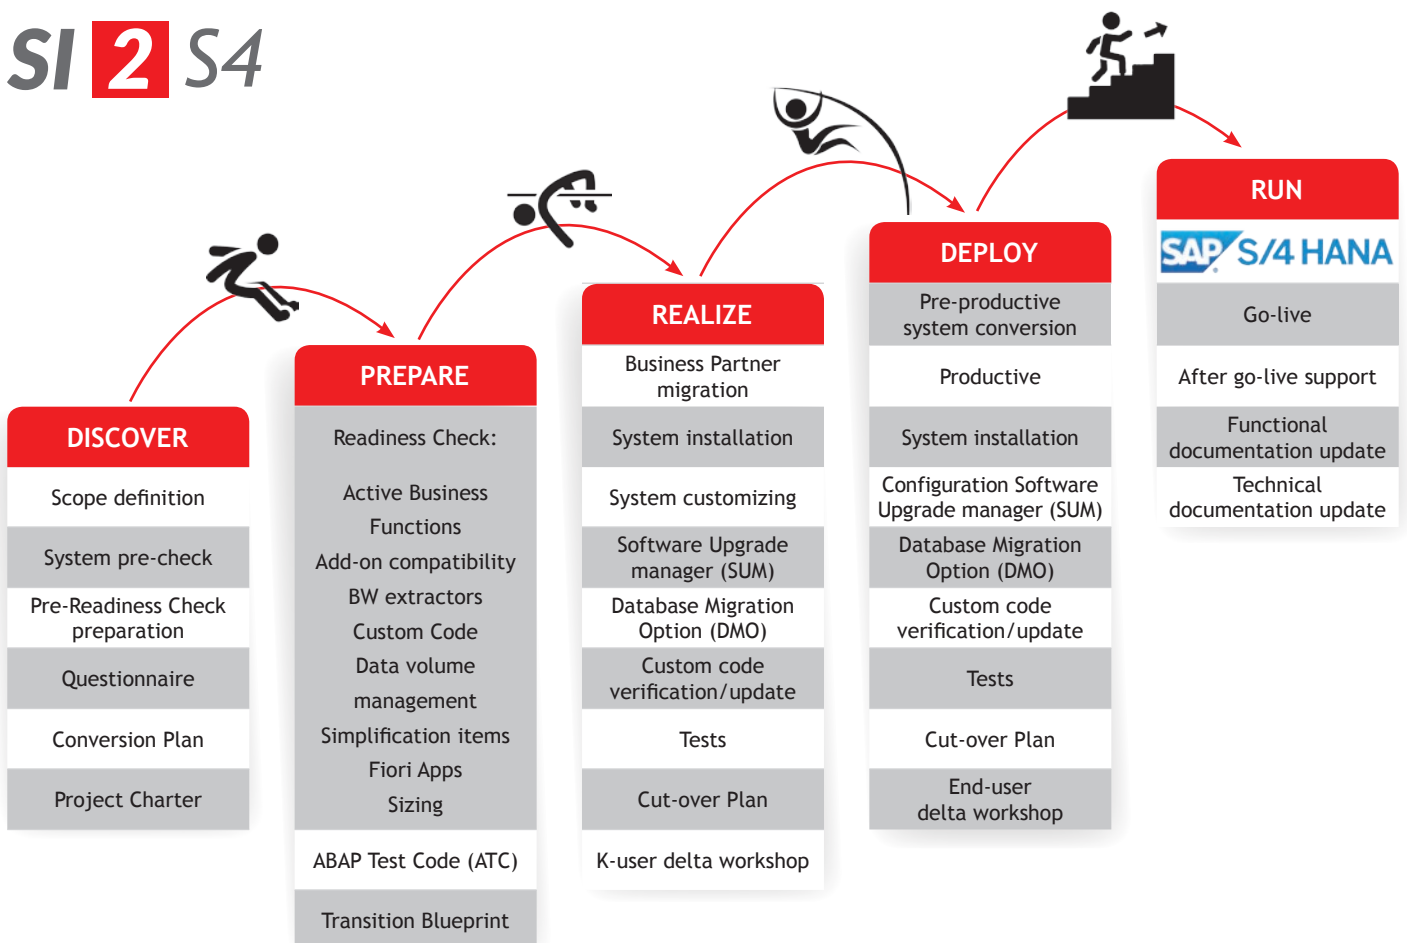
SI 2 S4

DISCOVER

Scope definition

System pre-check

Pre-Readiness Check preparation

Questionnaire

Conversion Plan

Project Charter

PREPARE

Readiness Check:

Active Business Functions
Add-on compatibility
BW extractors
Custom Code
Data volume management
Simplification items
Fiori Apps
Sizing

ABAP Test Code (ATC)

Transition Blueprint

REALIZE

Business Partner migration

System installation

System customizing

Software Upgrade manager (SUM)

Database Migration Option (DMO)

Custom code verification/update

Tests

Cut-over Plan

K-user delta workshop

DEPLOY

Pre-productive system conversion

Productive

System installation

Configuration Software Upgrade manager (SUM)

Database Migration Option (DMO)

Custom code verification/update

Tests

Cut-over Plan

End-user delta workshop

RUN

SAP S/4 HANA

Go-live

After go-live support

Functional documentation update

Technical documentation update